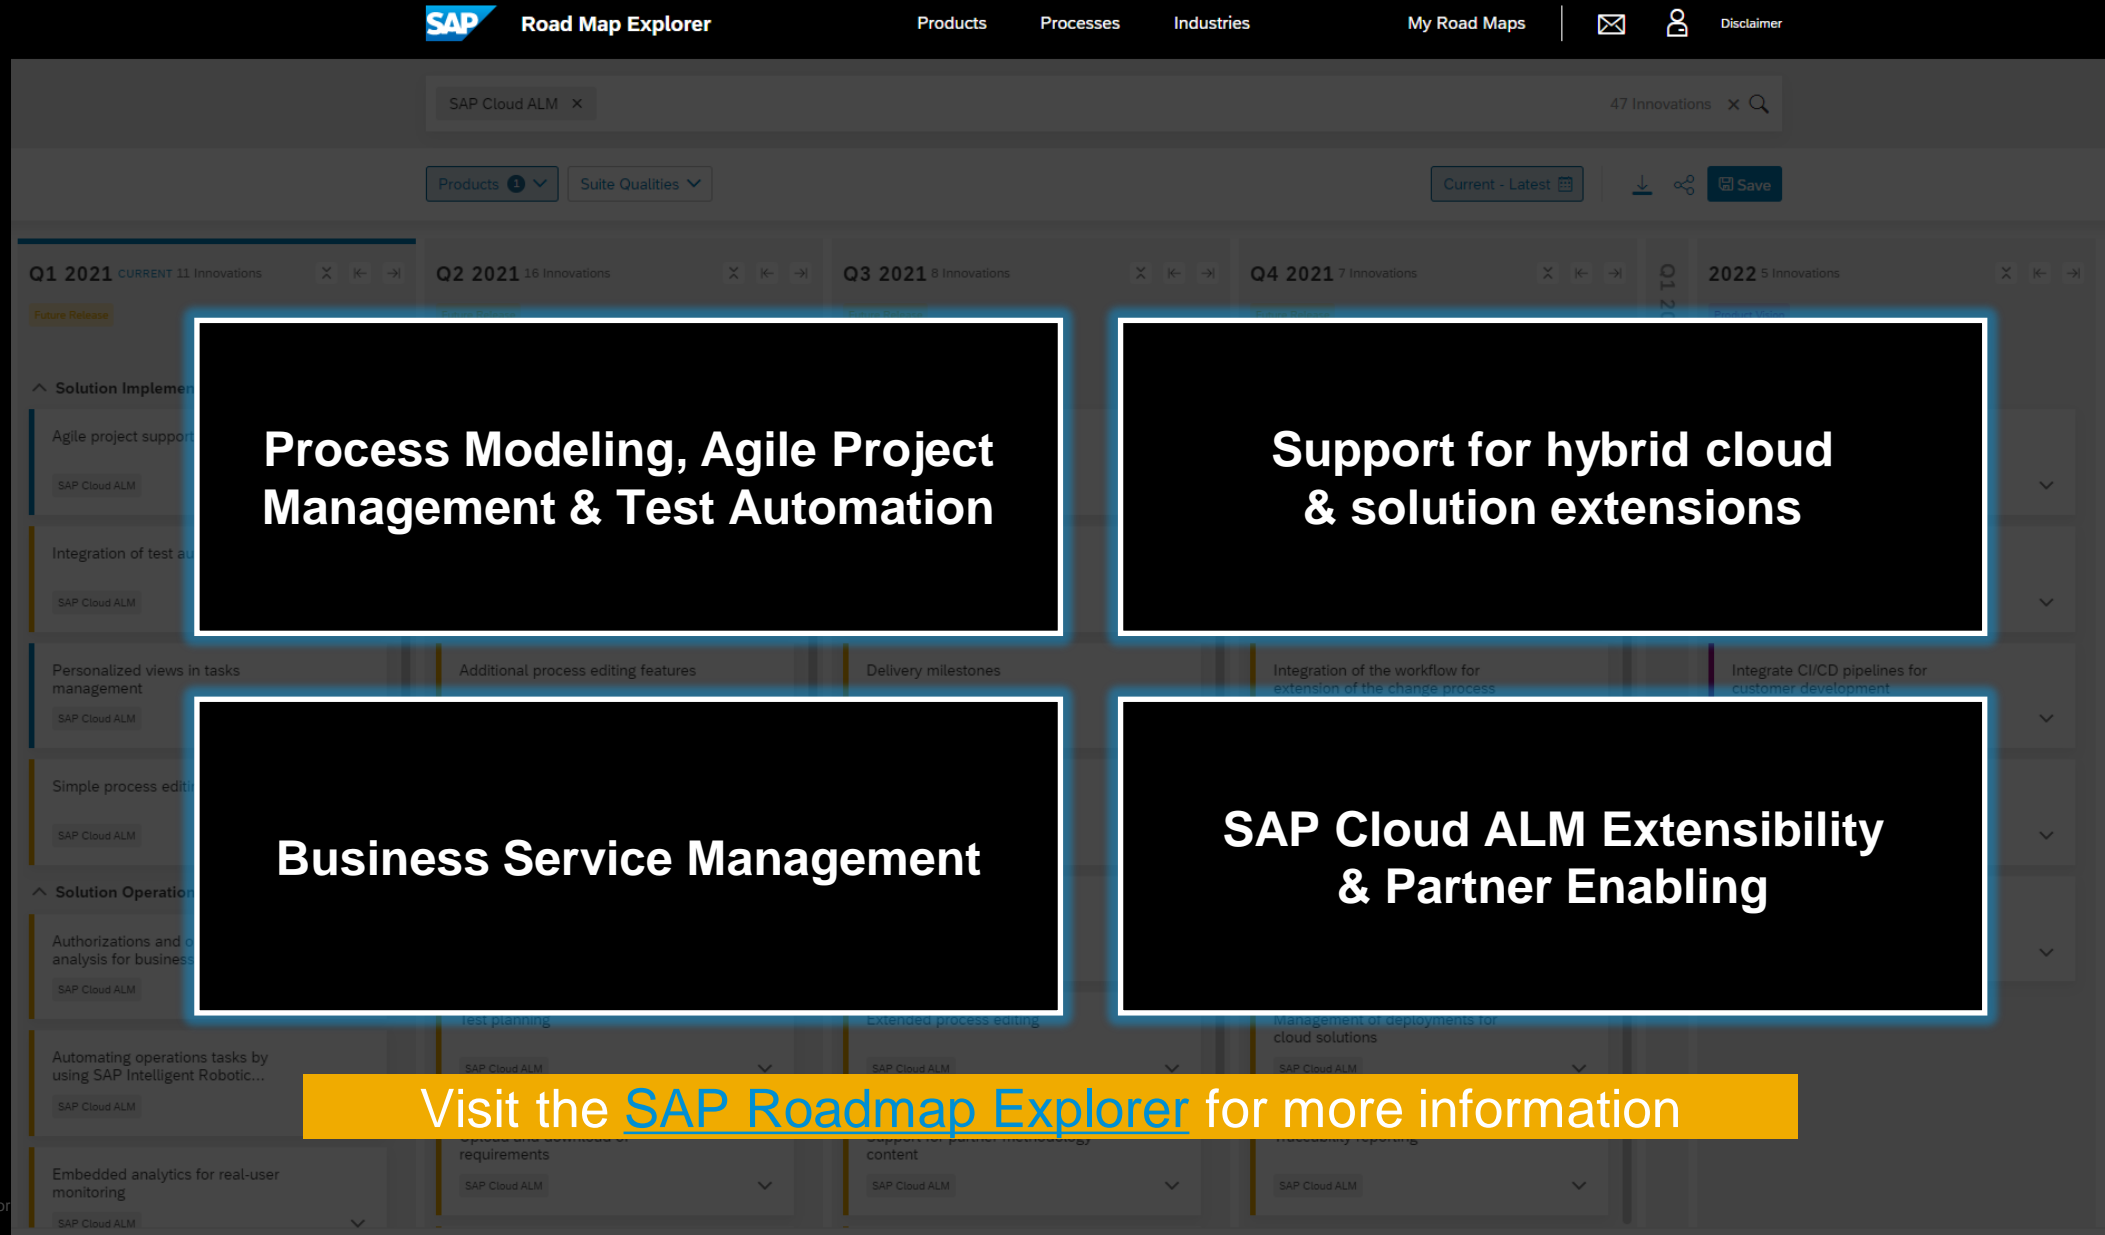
SAP Road Map Explorer Products Processes Industries My Road Maps Disclaimer

SAP Cloud ALM × 47 Innovations

Products 1 Suite Qualities Current - Latest Save

Q1 2021 CURRENT 11 Innovations

Future Release

Solution Implemen

Agile project support

SAP Cloud ALM

Integration of test au

SAP Cloud ALM

Personalized views in tasks management

SAP Cloud ALM

Simple process editi

SAP Cloud ALM

Solution Operation

Authorizations and analysis for business

SAP Cloud ALM

Automating operations tasks by using SAP Intelligent Robotic...

SAP Cloud ALM

Embedded analytics for real-user monitoring

SAP Cloud ALM

Q2 2021 16 Innovations

Additional process editing features

Test planning

SAP Cloud ALM

requirements

SAP Cloud ALM

Q3 2021 8 Innovations

Delivery milestones

Extended process editing

SAP Cloud ALM

content

SAP Cloud ALM

Q4 2021 7 Innovations

Integration of the workflow for extension of the change process

Management of deployments for cloud solutions

SAP Cloud ALM

SAP Cloud ALM

2022 5 Innovations

Integrate CI/CD pipelines for customer development

Process Modeling, Agile Project Management & Test Automation

Support for hybrid cloud & solution extensions

Business Service Management

SAP Cloud ALM Extensibility & Partner Enabling

Visit the SAP Roadmap Explorer for more information